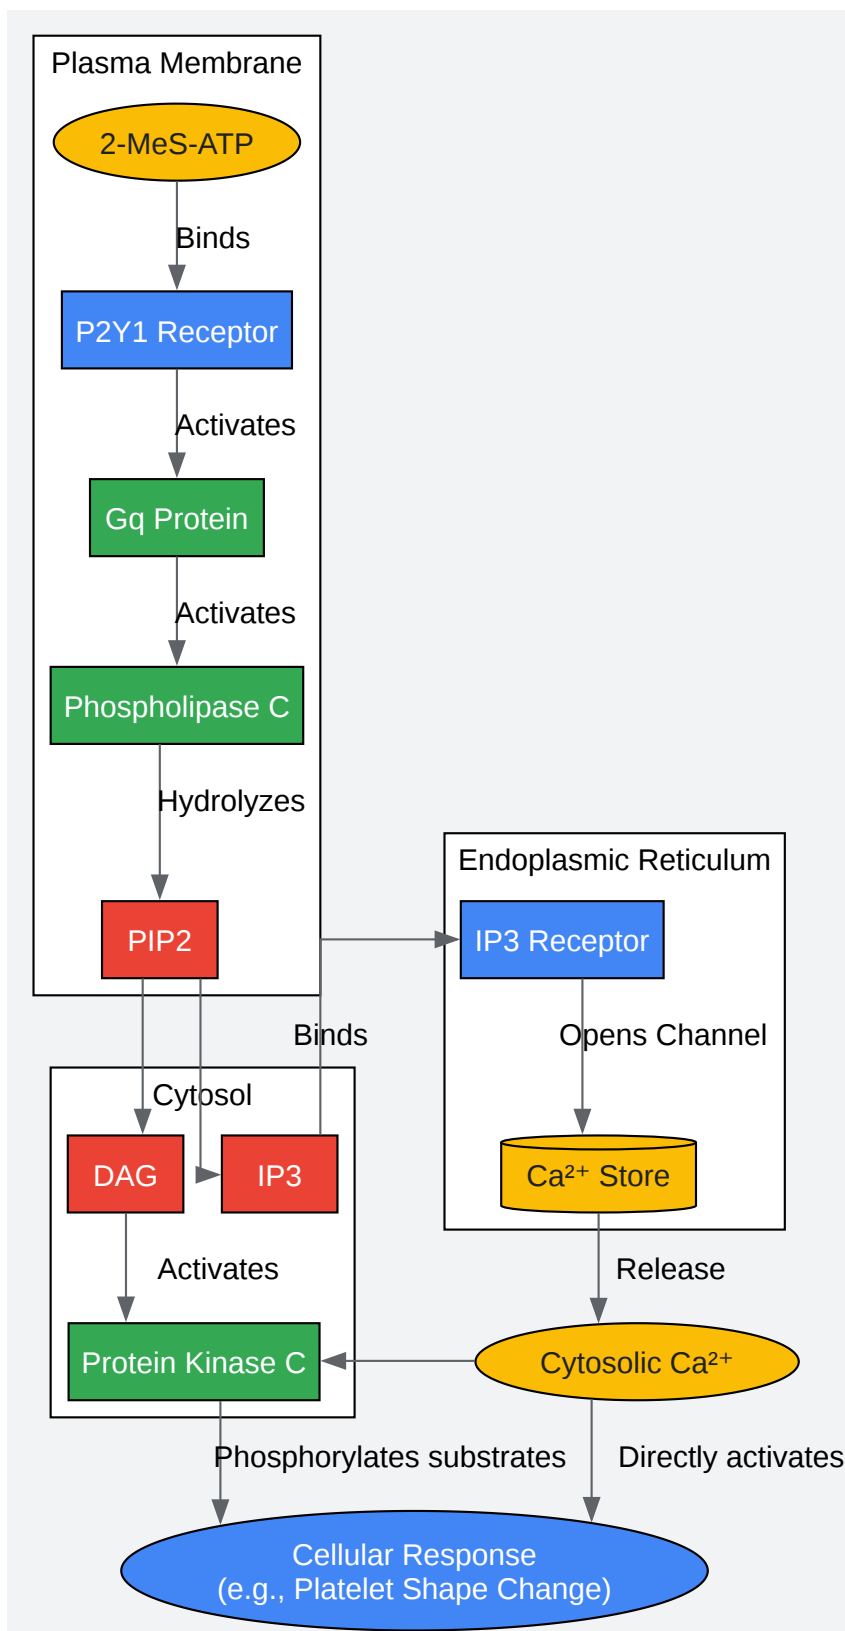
Plasma Membrane

2-MeS-ATP

Binds

P2Y1 Receptor

Activates

Gq Protein

Activates

Phospholipase C

Hydrolyzes

PIP2

Endoplasmic Reticulum

IP3 Receptor

Binds

Opens Channel

Cytosol

DAG

IP3

$Ca^{2+}$ Store

Activates

Release

Protein Kinase C

Cytosolic $Ca^{2+}$

Phosphorylates substrates

Directly activates

Cellular Response
(e.g., Platelet Shape Change)